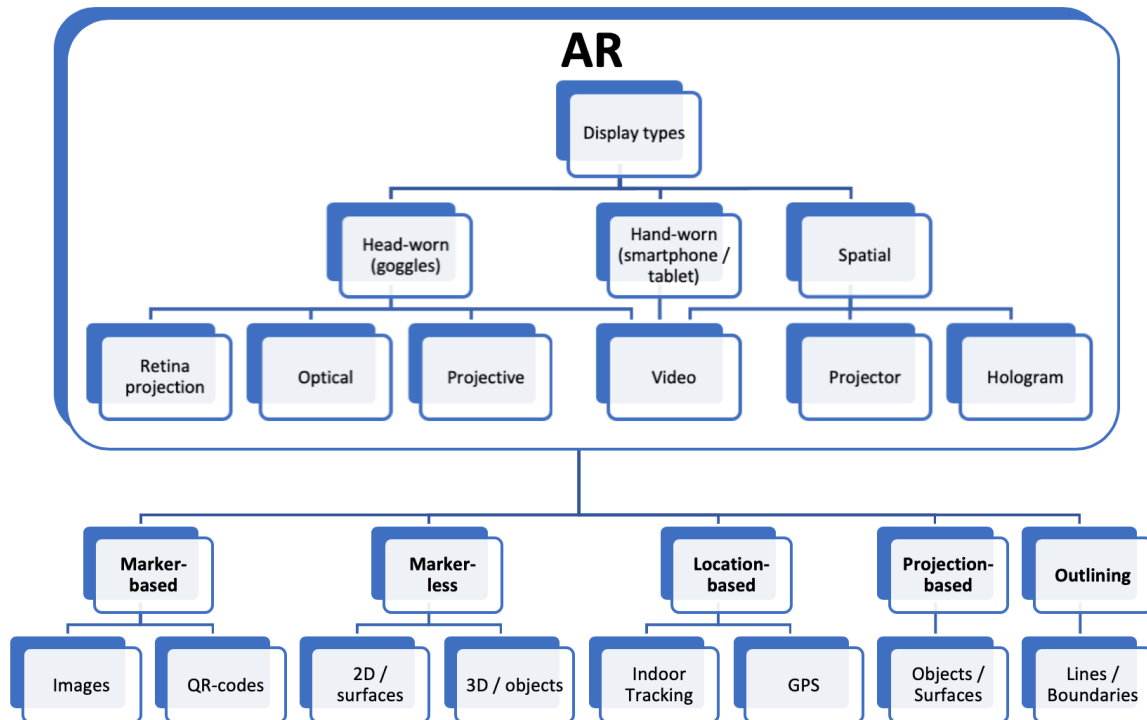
AR

Display types

Head-worn (goggles)

Hand-worn (smartphone / tablet)

Spatial

Retina projection

Optical

Projective

Video

Projector

Hologram

Marker-based

Marker-less

Location-based

Projection-based

Outlining

Images

QR-codes

2D / surfaces

3D / objects

Indoor Tracking

GPS

Objects / Surfaces

Lines / Boundaries